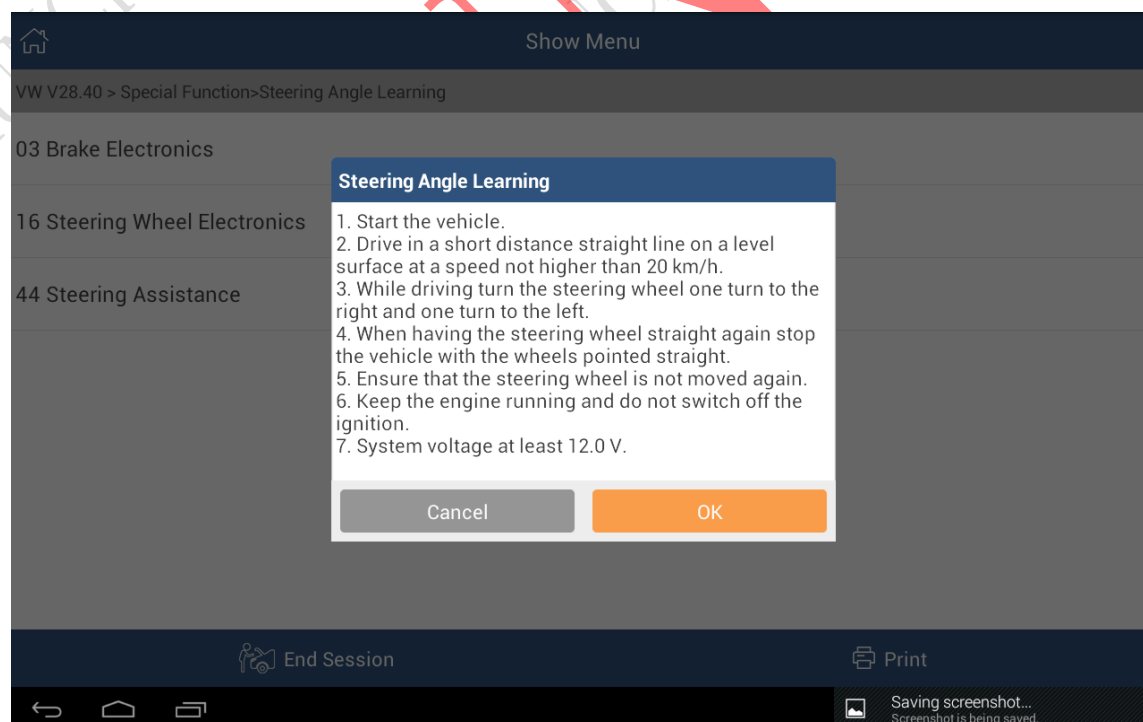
Show Menu

VW V28.40 > Special Function>Steering Angle Learning

03 Brake Electronics

16 Steering Wheel Electronics

44 Steering Assistance

Steering Angle Learning

1. Start the vehicle.
2. Drive in a short distance straight line on a level surface at a speed not higher than 20 km/h.
3. While driving turn the steering wheel one turn to the right and one turn to the left.
4. When having the steering wheel straight again stop the vehicle with the wheels pointed straight.
5. Ensure that the steering wheel is not moved again.
6. Keep the engine running and do not switch off the ignition.
7. System voltage at least 12.0 V.

Cancel

OK

End Session

Print

Saving screenshot...
Screenshot is being saved.